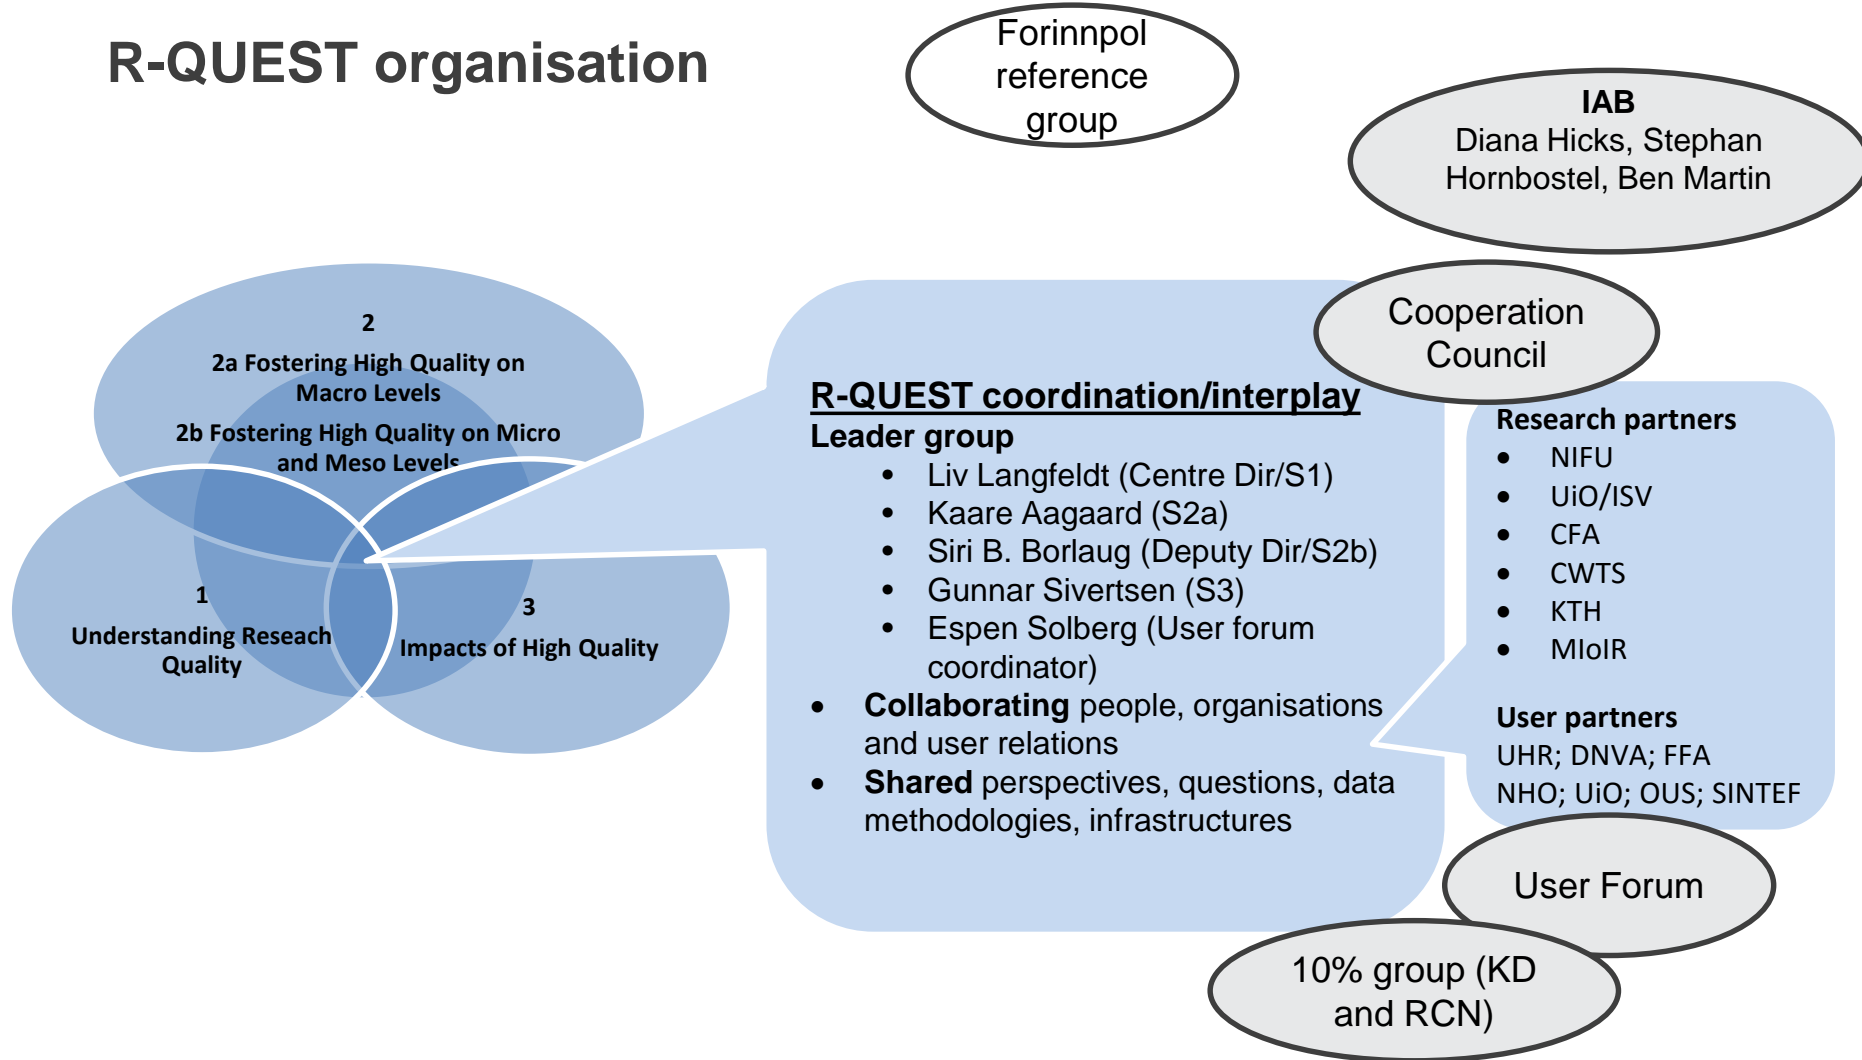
R-QUEST organisation

Forinnpol reference group

IAB
Diana Hicks, Stephan Hornbostel, Ben Martin

2
2a Fostering High Quality on Macro Levels
2b Fostering High Quality on Micro and Meso Levels

1
Understanding Reseach Quality

3
Impacts of High Quality

Cooperation Council

R-QUEST coordination/interplay
Leader group
- Liv Langfeldt (Centre Dir/S1)
- Kaare Aagaard (S2a)
- Siri B. Borlaug (Deputy Dir/S2b)
- Gunnar Sivertsen (S3)
- Espen Solberg (User forum coordinator)

- **Collaborating** people, organisations and user relations
- **Shared** perspectives, questions, data methodologies, infrastructures

Research partners
- NIFU
- UiO/ISV
- CFA
- CWTS
- KTH
- MIoIR

User partners
UHR; DNVA; FFA
NHO; UiO; OUS; SINTEF

User Forum

10% group (KD and RCN)